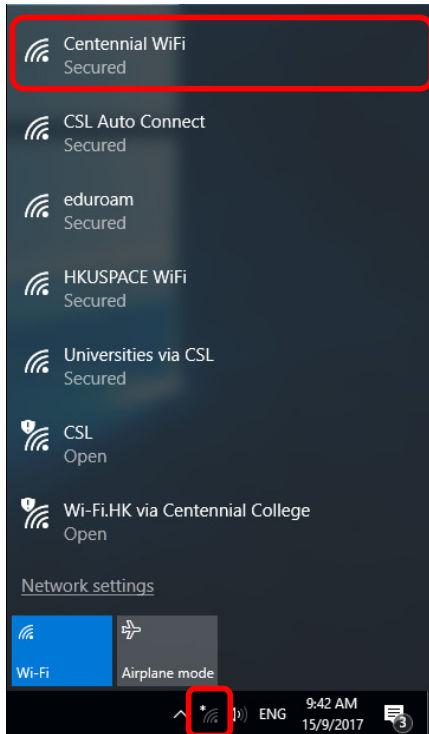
Centennial WiFi
Secured

CSL Auto Connect
Secured

eduroam
Secured

HKUSPACE WiFi
Secured

Universities via CSL
Secured

CSL
Open

Wi-Fi.HK via Centennial College
Open

Network settings

Wi-Fi

Airplane mode

ENG

9:42 AM
15/9/2017

3